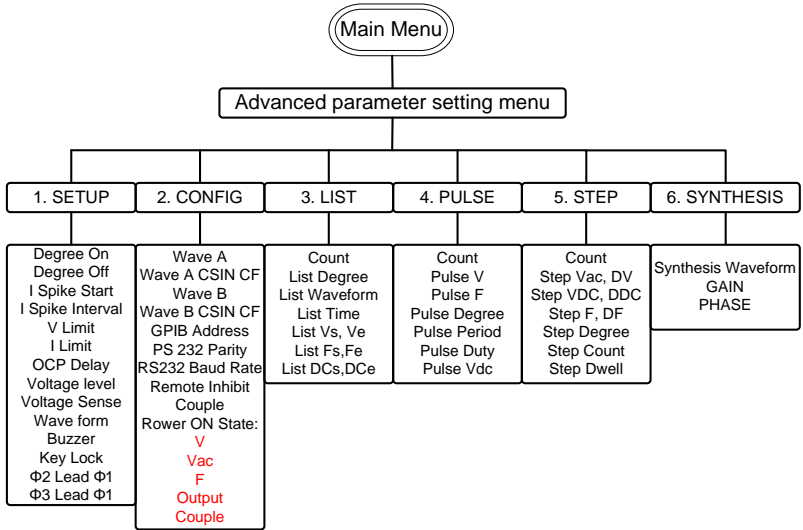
Main Menu

Advanced parameter setting menu

1. SETUP

2. CONFIG

3. LIST

4. PULSE

5. STEP

6. SYNTHESIS

Degree On
Degree Off
I Spike Start
I Spike Interval
V Limit
I Limit
OCP Delay
Voltage level
Voltage Sense
Wave form
Buzzer
Key Lock
Φ2 Lead Φ1
Φ3 Lead Φ1

Wave A
Wave A CSIN CF
Wave B
Wave B CSIN CF
GPIB Address
PS 232 Parity
RS232 Baud Rate
Remote Inhibit
Couple
Rower ON State:
V
Vac
F
Output
Couple

Count
List Degree
List Waveform
List Time
List Vs, Ve
List Fs,Fe
List DCs,DCe

Count
Pulse V
Pulse F
Pulse Degree
Pulse Period
Pulse Duty
Pulse Vdc

Count
Step Vac, DV
Step VDC, DDC
Step F, DF
Step Degree
Step Count
Step Dwell

Synthesis Waveform
GAIN
PHASE